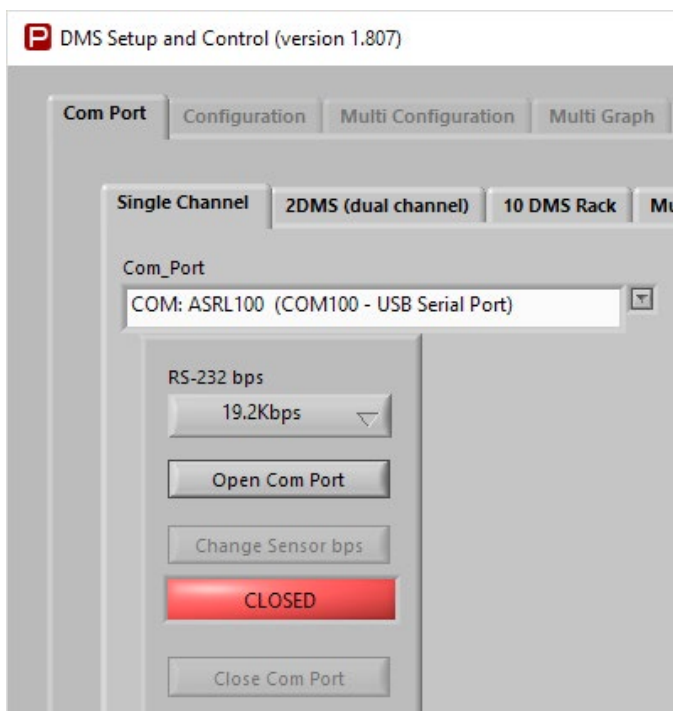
P DMS Setup and Control (version 1.807)

Com Port | Configuration | Multi Configuration | Multi Graph

Single Channel | 2DMS (dual channel) | 10 DMS Rack | Mu

Com_Port

COM: ASRL100 (COM100 - USB Serial Port)

RS-232 bps

19.2Kbps

Open Com Port

Change Sensor bps

CLOSED

Close Com Port